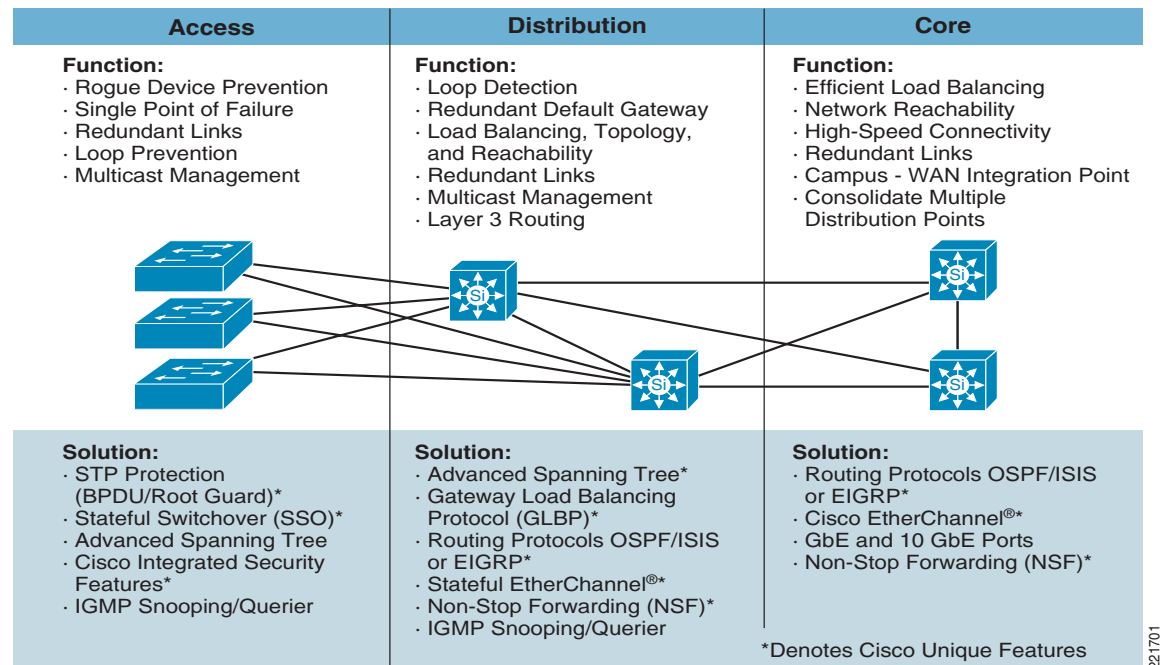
Access

Function:
· Rogue Device Prevention
· Single Point of Failure
· Redundant Links
· Loop Prevention
· Multicast Management

Solution:
· STP Protection (BPDU/Root Guard)*
· Stateful Switchover (SSO)*
· Advanced Spanning Tree
· Cisco Integrated Security Features*
· IGMP Snooping/Querier

Distribution

Function:
· Loop Detection
· Redundant Default Gateway
· Load Balancing, Topology, and Reachability
· Redundant Links
· Multicast Management
· Layer 3 Routing

Si

Si

Solution:
· Advanced Spanning Tree*
· Gateway Load Balancing Protocol (GLBP)*
· Routing Protocols OSPF/ISIS or EIGRP*
· Stateful EtherChannel®*
· Non-Stop Forwarding (NSF)*
· IGMP Snooping/Querier

Core

Function:
· Efficient Load Balancing
· Network Reachability
· High-Speed Connectivity
· Redundant Links
· Campus - WAN Integration Point
· Consolidate Multiple Distribution Points

Si

Si

Solution:
· Routing Protocols OSPF/ISIS or EIGRP*
· Cisco EtherChannel®*
· GbE and 10 GbE Ports
· Non-Stop Forwarding (NSF)*

*Denotes Cisco Unique Features

221701